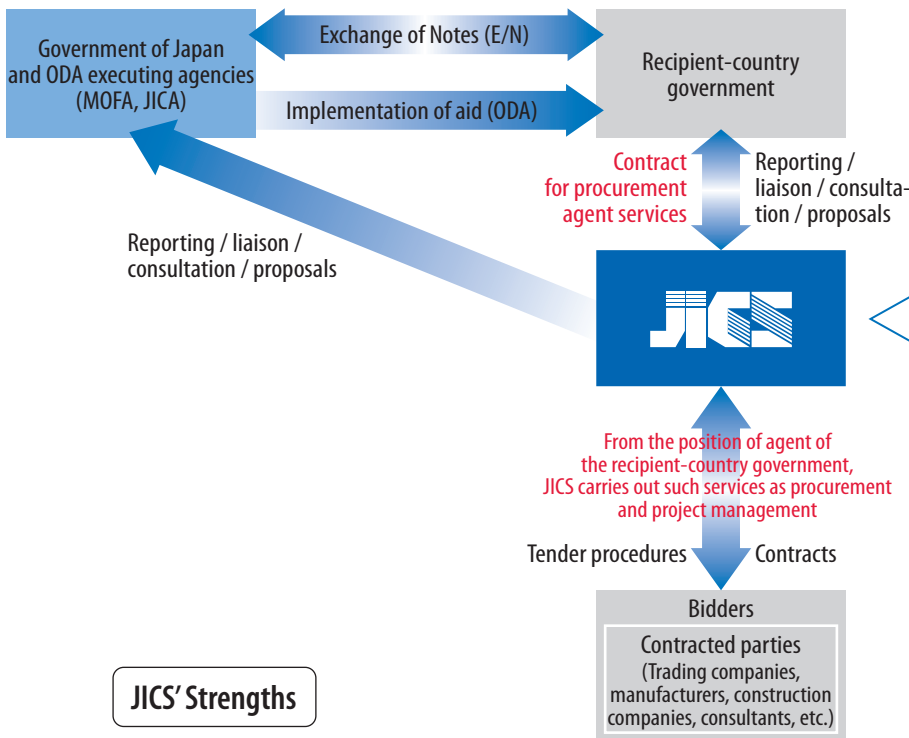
Government of Japan and ODA executing agencies (MOFA, JICA)

Exchange of Notes (E/N)

Recipient-country government

Implementation of aid (ODA)

Contract for procurement agent services

Reporting / liaison / consultation / proposals

Reporting / liaison / consultation / proposals

JICS

From the position of agent of the recipient-country government, JICS carries out such services as procurement and project management

Tender procedures

Contracts

Bidders

Contracted parties
(Trading companies, manufacturers, construction companies, consultants, etc.)

JICS' Strengths